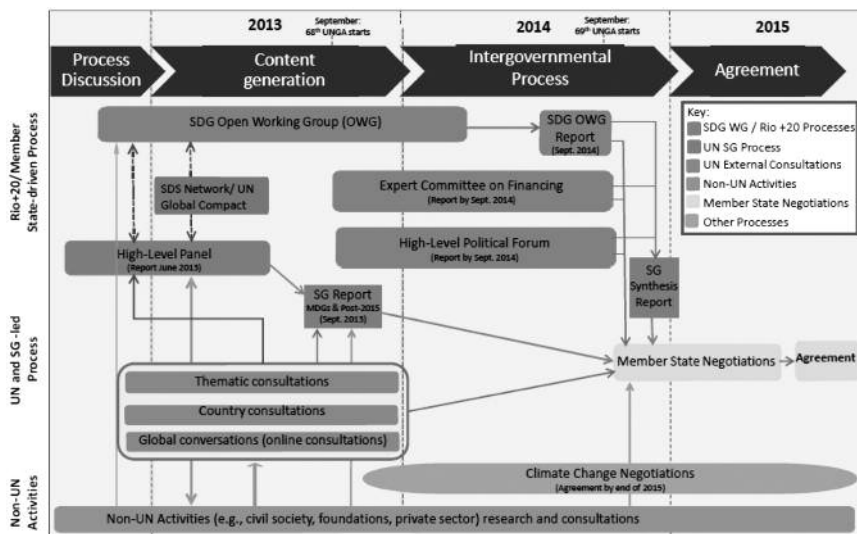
2013

September: 68th UNGA starts

2014

September: 69th UNGA starts

2015

Process Discussion

Content generation

Intergovernmental Process

Agreement

Rio+20/Member State-driven Process

UN and SG-led Process

Non-UN Activities

SDG Open Working Group (OWG)

SDG OWG Report (Sept. 2014)

Key:
SDG WG / Rio +20 Processes
UN SG Process
UN External Consultations
Non-UN Activities
Member State Negotiations
Other Processes

SDS Network/ UN Global Compact

Expert Committee on Financing (Report by Sept. 2014)

High-Level Political Forum (Report by Sept. 2014)

High-Level Panel (Report June 2013)

SG Synthesis Report

SG Report MDGs & Post-2015 (Sept. 2013)

Member State Negotiations

Agreement

Thematic consultations

Country consultations

Global conversations (online consultations)

Climate Change Negotiations (Agreement by end of 2015)

Non-UN Activities (e.g., civil society, foundations, private sector) research and consultations